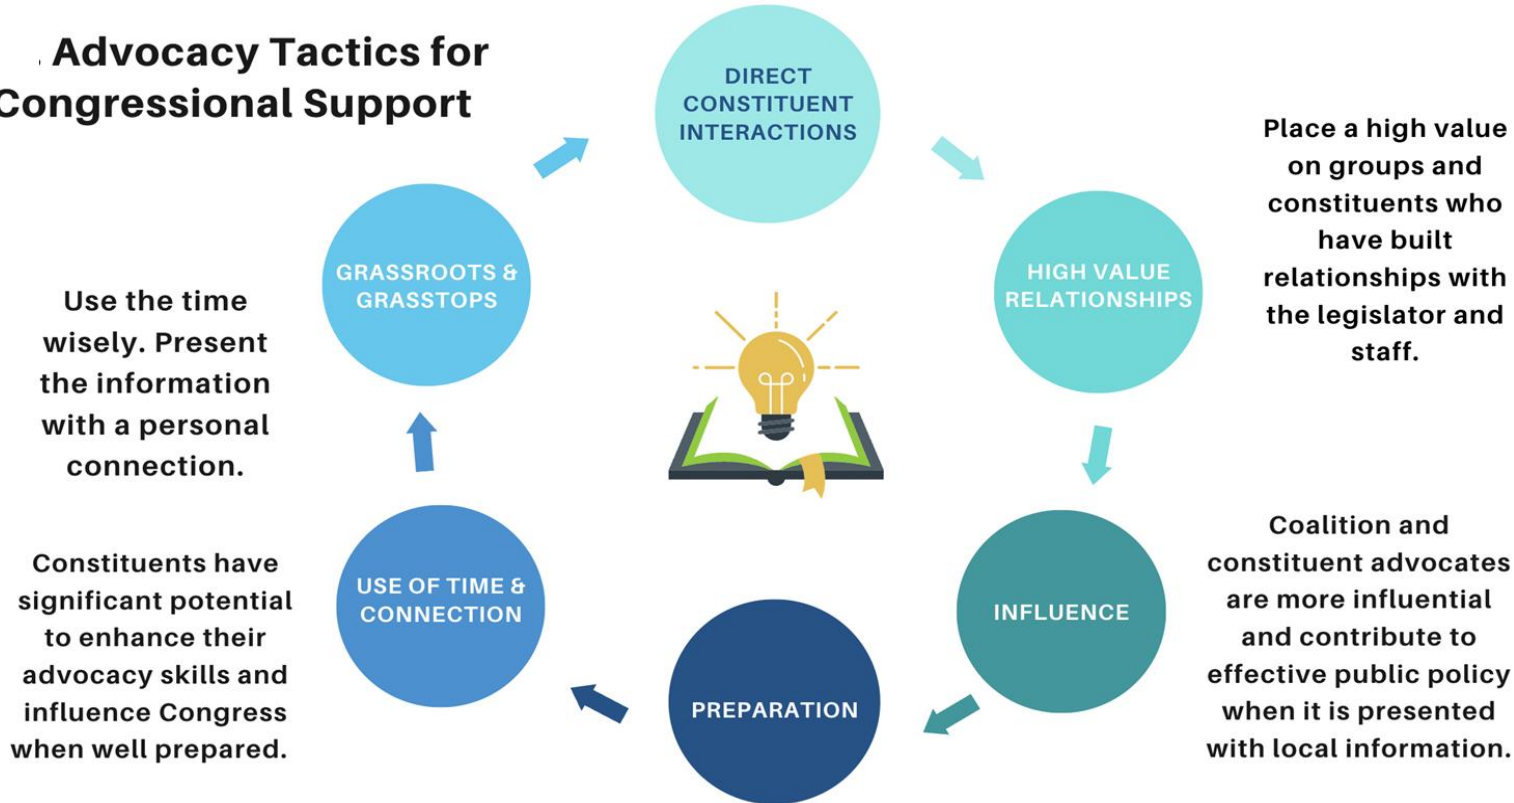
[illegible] Advocacy Tactics for Congressional Support

DIRECT CONSTITUENT INTERACTIONS

HIGH VALUE RELATIONSHIPS

Place a high value on groups and constituents who have built relationships with the legislator and staff.

GRASSROOTS & GRASSTOPS

Use the time wisely. Present the information with a personal connection.

INFLUENCE

Coalition and constituent advocates are more influential and contribute to effective public policy when it is presented with local information.

PREPARATION

USE OF TIME & CONNECTION

Constituents have significant potential to enhance their advocacy skills and influence Congress when well prepared.